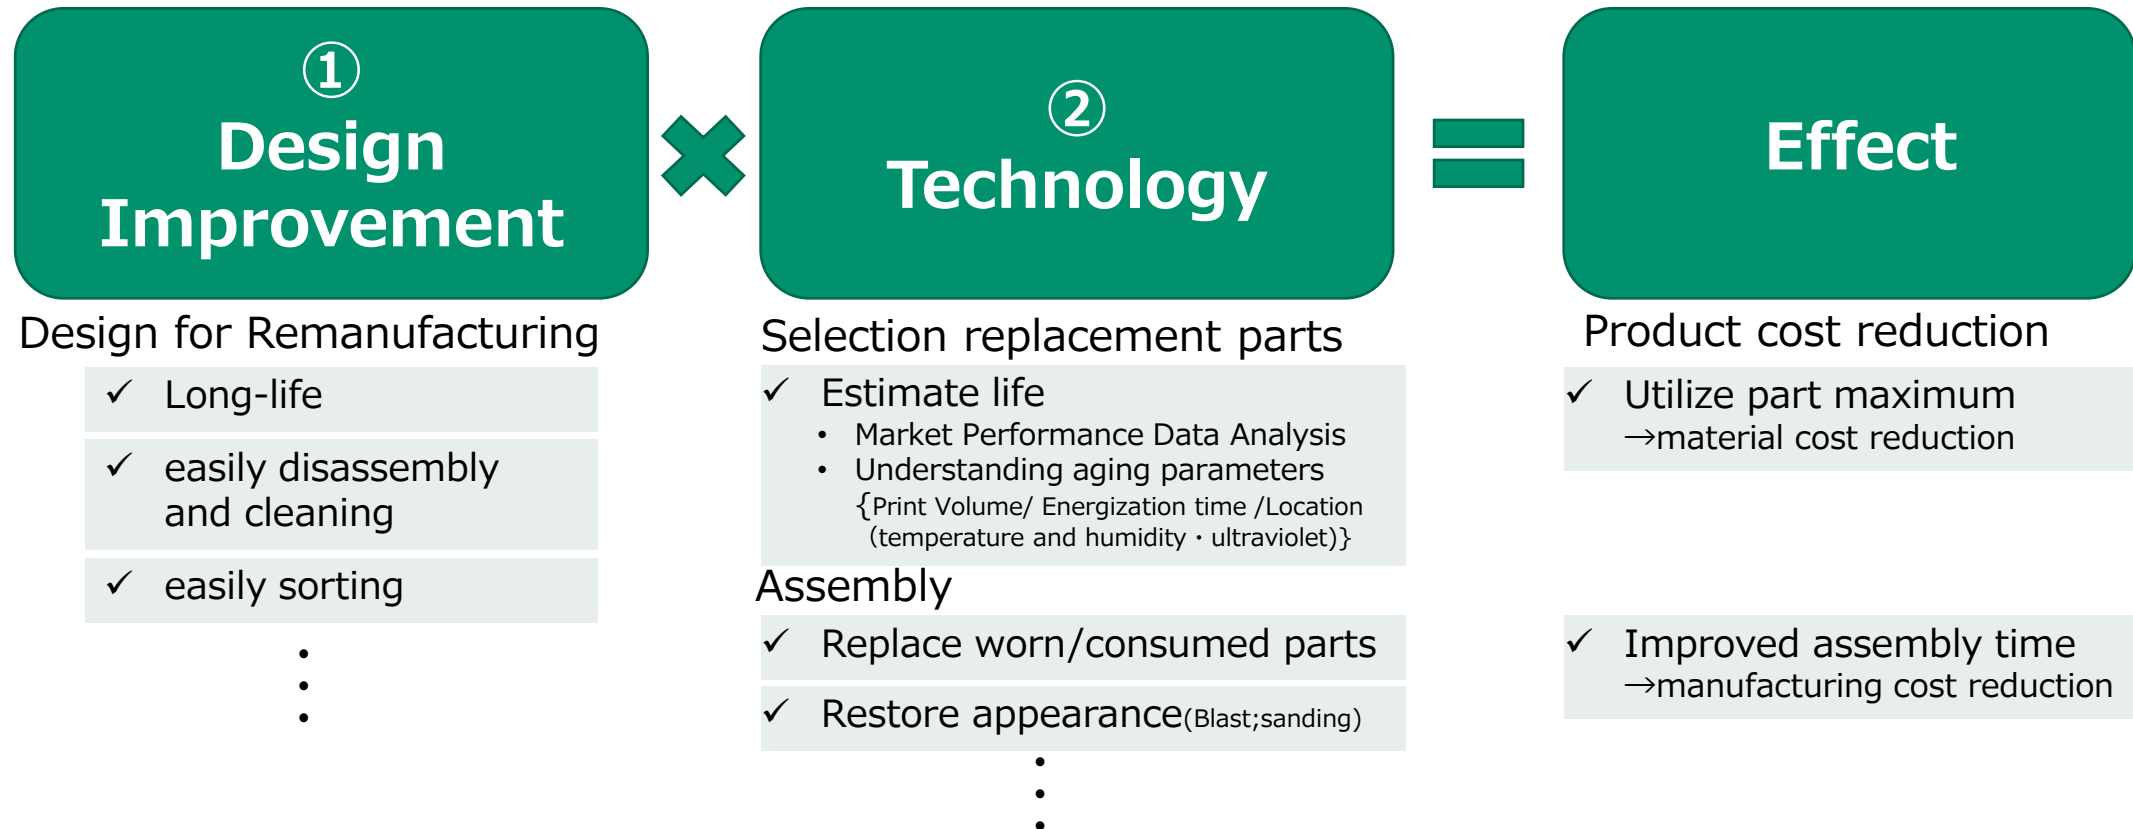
①
Design Improvement

②
Technology

Effect

Design for Remanufacturing

✓ Long-life

✓ easily disassembly and cleaning

✓ easily sorting

⋮

Selection replacement parts

✓ Estimate life
• Market Performance Data Analysis
• Understanding aging parameters
{Print Volume/ Energization time /Location (temperature and humidity・ultraviolet)}

Assembly

✓ Replace worn/consumed parts

✓ Restore appearance(Blast;sanding)

⋮

Product cost reduction

✓ Utilize part maximum
→material cost reduction

✓ Improved assembly time
→manufacturing cost reduction